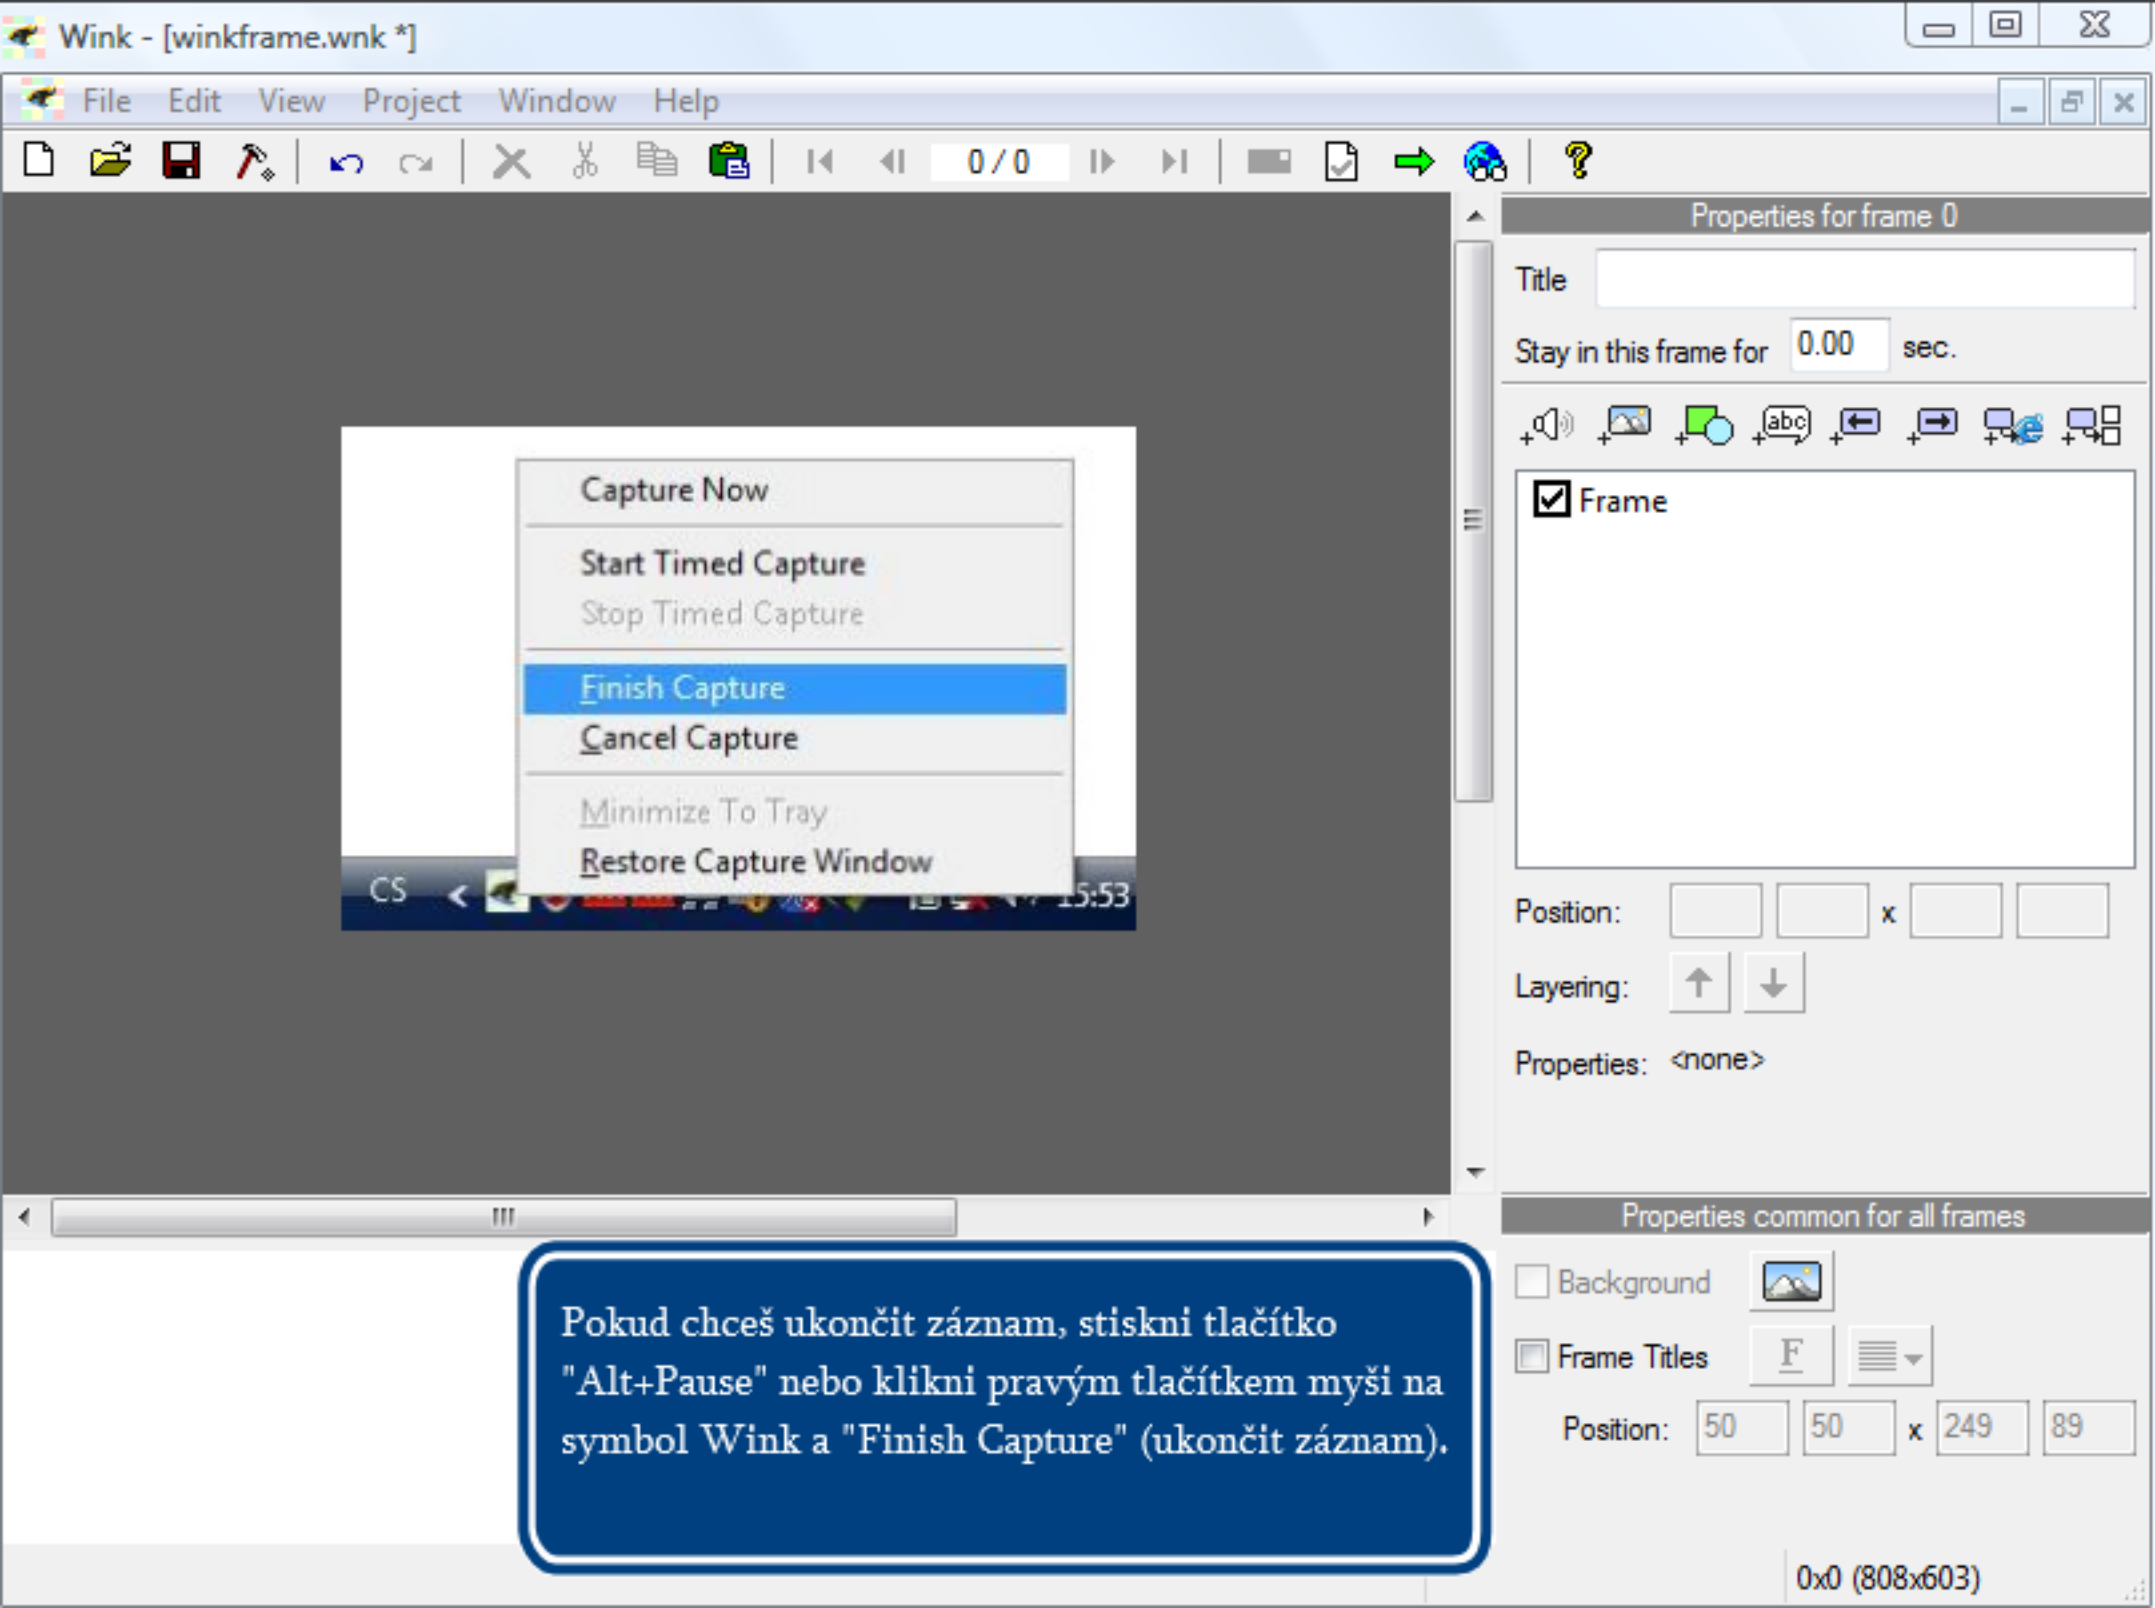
Wink - [winkframe.wnk *]

File Edit View Project Window Help

0 / 0

Capture Now

Start Timed Capture
Stop Timed Capture

Finish Capture
Cancel Capture

Minimize To Tray
Restore Capture Window

CS 15:53

Properties for frame 0

Title

Stay in this frame for 0.00 sec.

abc

Frame

Position: x

Layering:

Properties: <none>

Properties common for all frames

Background

Frame Titles F

Position: 50 50 x 249 89

Pokud chceš ukončit záznam, stiskni tlačítko "Alt+Pause" nebo klikni pravým tlačítkem myši na symbol Wink a "Finish Capture" (ukončit záznam).

0x0 (808x603)